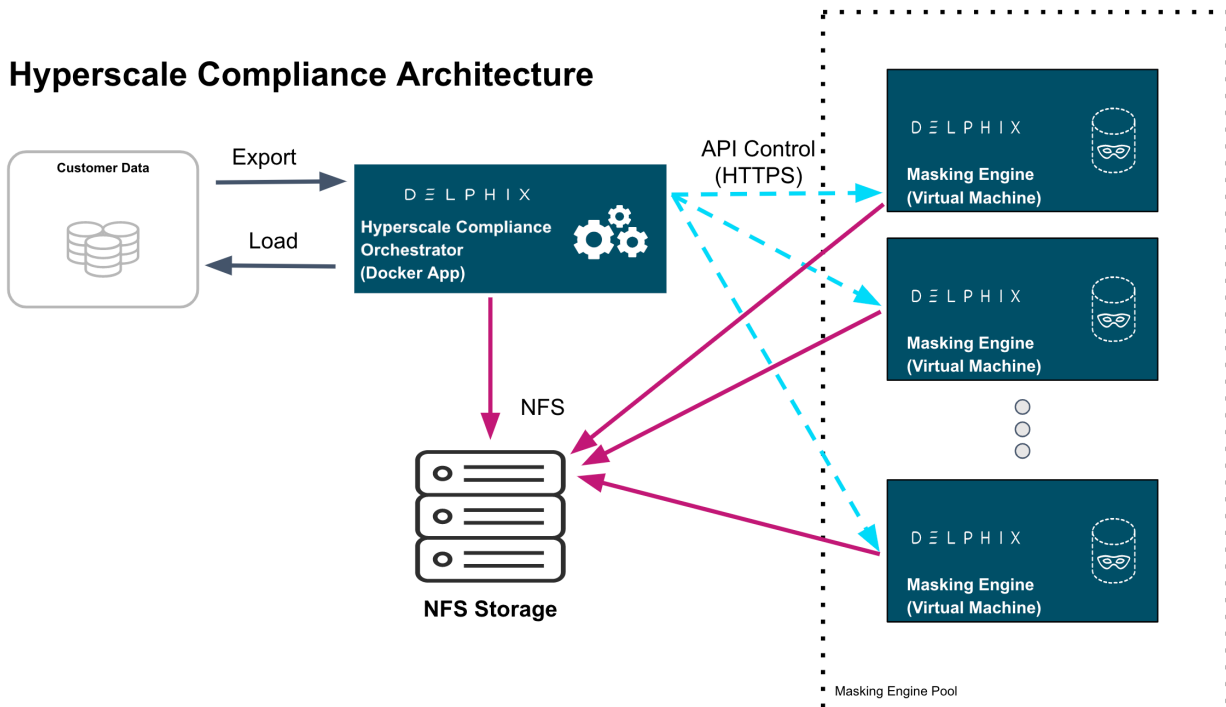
Hyperscale Compliance Architecture

Customer Data

Export

Load

DELPHIX

Hyperscale Compliance Orchestrator (Docker App)

API Control (HTTPS)

NFS

NFS Storage

DELPHIX

Masking Engine (Virtual Machine)

DELPHIX

Masking Engine (Virtual Machine)

DELPHIX

Masking Engine (Virtual Machine)

Masking Engine Pool